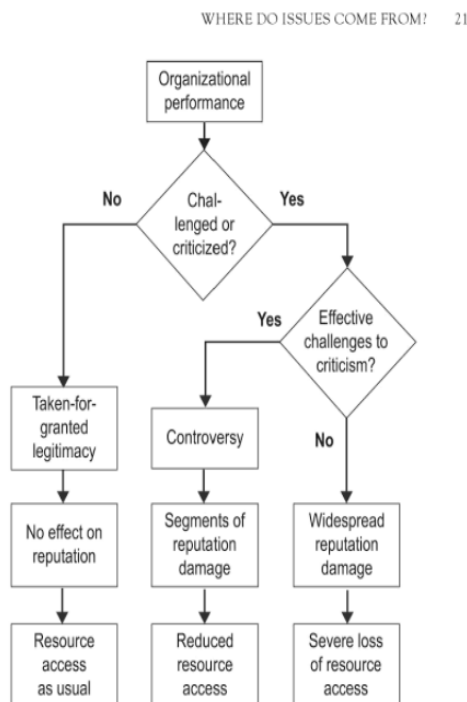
WHERE DO ISSUES COME FROM? 21

Organizational performance

No

Challenged or criticized?

Yes

Yes

Effective challenges to criticism?

Taken-for-granted legitimacy

Controversy

No

No effect on reputation

Segments of reputation damage

Widespread reputation damage

Resource access as usual

Reduced resource access

Severe loss of resource access